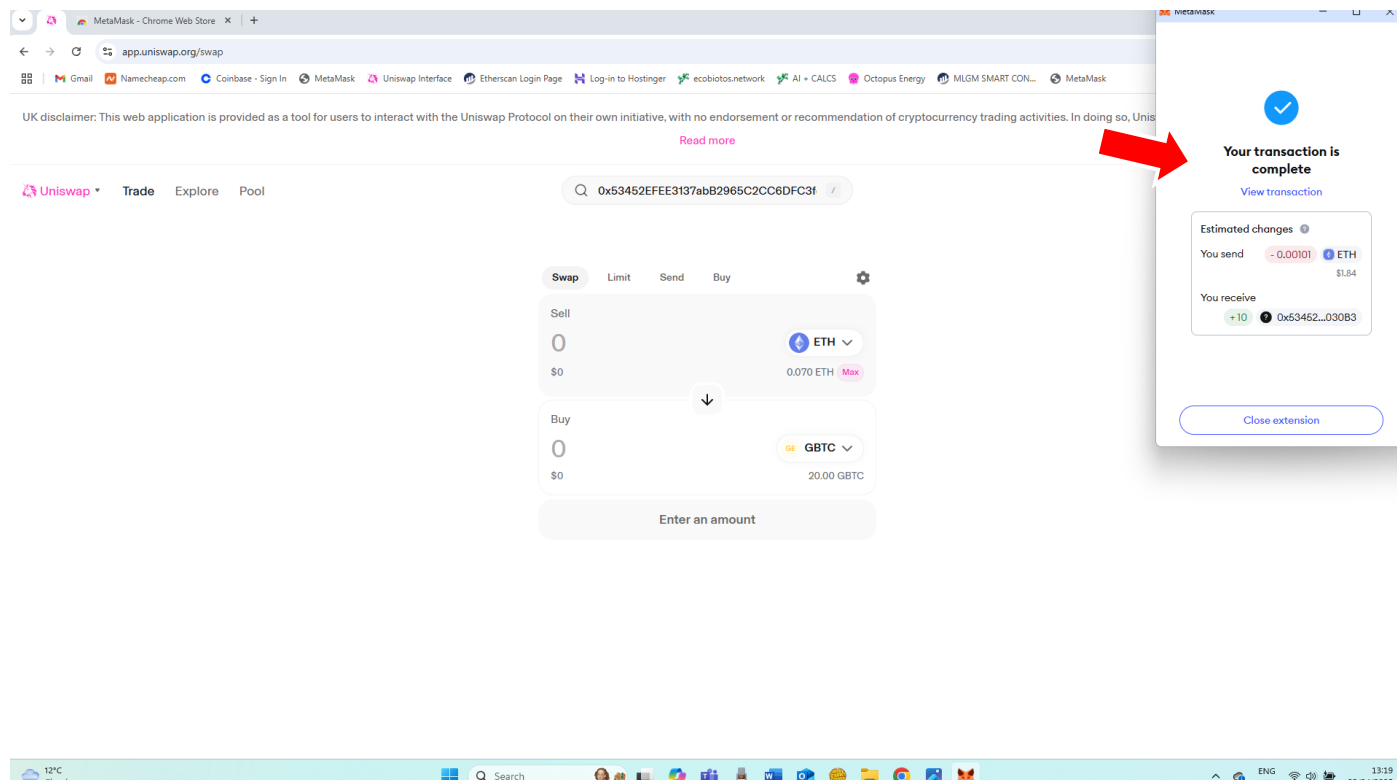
MetaMask - Chrome Web Store

app.uniswap.org/swap

Gmail Namecheap.com Coinbase - Sign In MetaMask Uniswap Interface Etherscan Login Page Log-in to Hostinger ecobiotos.network AI + CALCS Octopus Energy MLGM SMART CON... MetaMask

UK disclaimer: This web application is provided as a tool for users to interact with the Uniswap Protocol on their own initiative, with no endorsement or recommendation of cryptocurrency trading activities. In doing so, Unis

Read more

Uniswap Trade Explore Pool

0x53452EFEE3137abB2965C2CC6DFC3f /

Swap Limit Send Buy

Sell

0

ETH

$0

0.070 ETH Max

Buy

0

GBTC

$0

20.00 GBTC

Enter an amount

MetaMask

Your transaction is complete

View transaction

Estimated changes

You send - 0.00101 ETH

$1.84

You receive

+10 0x53452...030B3

Close extension

12°C

Search

ENG

13:19